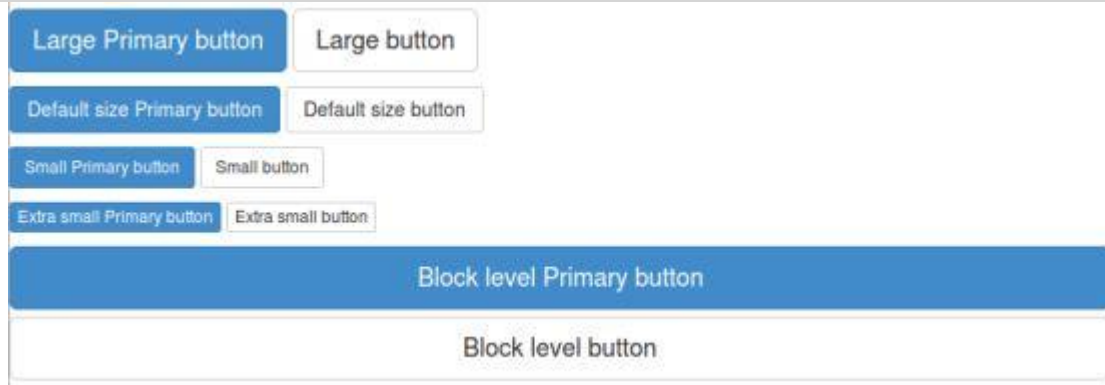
Large Primary button Large button

Default size Primary button Default size button

Small Primary button Small button

Extra small Primary button Extra small button

Block level Primary button

Block level button